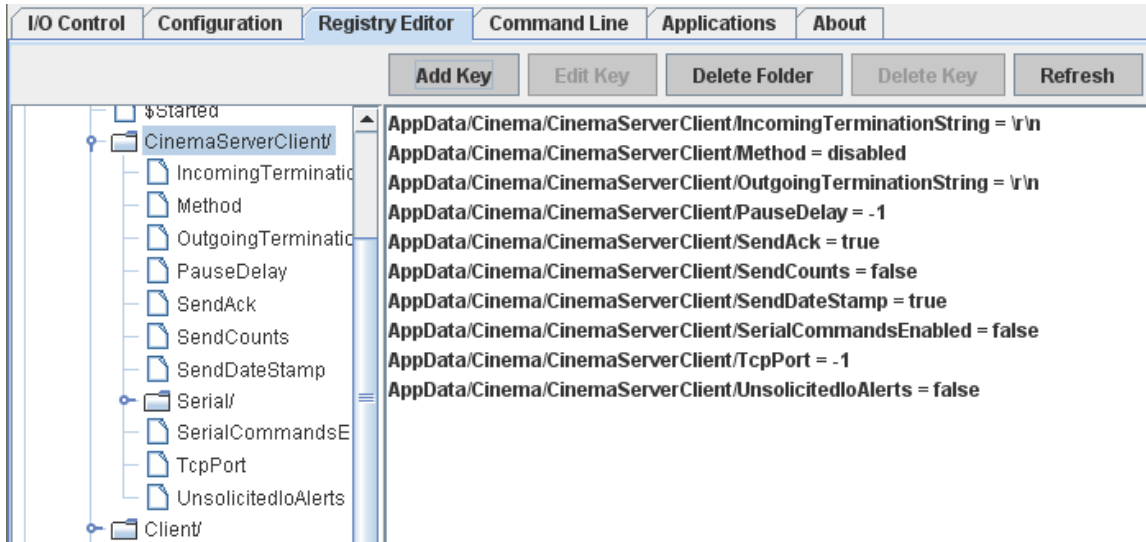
I/O Control | Configuration | Registry Editor | Command Line | Applications | About

Add Key | Edit Key | Delete Folder | Delete Key | Refresh

$Started
CinemaServerClient/
IncomingTerminatio
Method
OutgoingTerminatio
PauseDelay
SendAck
SendCounts
SendDateStamp
Serial/
SerialCommandsE
TcpPort
UnsolicitedIoAlerts
Client/

AppData/Cinema/CinemaServerClient/IncomingTerminationString = \r\n
AppData/Cinema/CinemaServerClient/Method = disabled
AppData/Cinema/CinemaServerClient/OutgoingTerminationString = \r\n
AppData/Cinema/CinemaServerClient/PauseDelay = -1
AppData/Cinema/CinemaServerClient/SendAck = true
AppData/Cinema/CinemaServerClient/SendCounts = false
AppData/Cinema/CinemaServerClient/SendDateStamp = true
AppData/Cinema/CinemaServerClient/SerialCommandsEnabled = false
AppData/Cinema/CinemaServerClient/TcpPort = -1
AppData/Cinema/CinemaServerClient/UnsolicitedIoAlerts = false